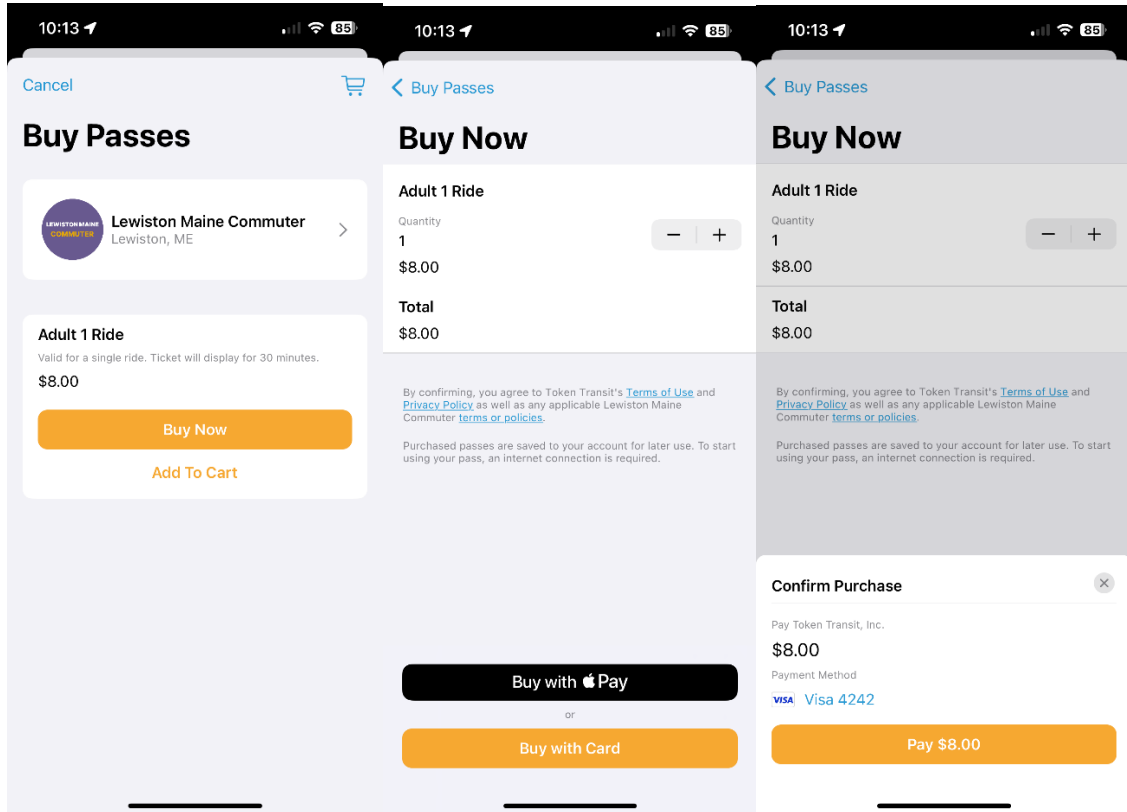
10:13 85

Cancel

Buy Passes

LEWISTON MAINE COMMUTER

Lewiston Maine Commuter
Lewiston, ME

Adult 1 Ride
Valid for a single ride. Ticket will display for 30 minutes.
$8.00

Buy Now

Add To Cart

10:13 85

Buy Passes

Buy Now

Adult 1 Ride
Quantity
1
$8.00

Total
$8.00

By confirming, you agree to Token Transit's Terms of Use and Privacy Policy as well as any applicable Lewiston Maine Commuter terms or policies.

Purchased passes are saved to your account for later use. To start using your pass, an internet connection is required.

Buy with Pay

or

Buy with Card

10:13 85

Buy Passes

Buy Now

Adult 1 Ride
Quantity
1
$8.00

Total
$8.00

By confirming, you agree to Token Transit's Terms of Use and Privacy Policy as well as any applicable Lewiston Maine Commuter terms or policies.

Purchased passes are saved to your account for later use. To start using your pass, an internet connection is required.

Confirm Purchase

Pay Token Transit, Inc.
$8.00
Payment Method
VISA Visa 4242

Pay $8.00